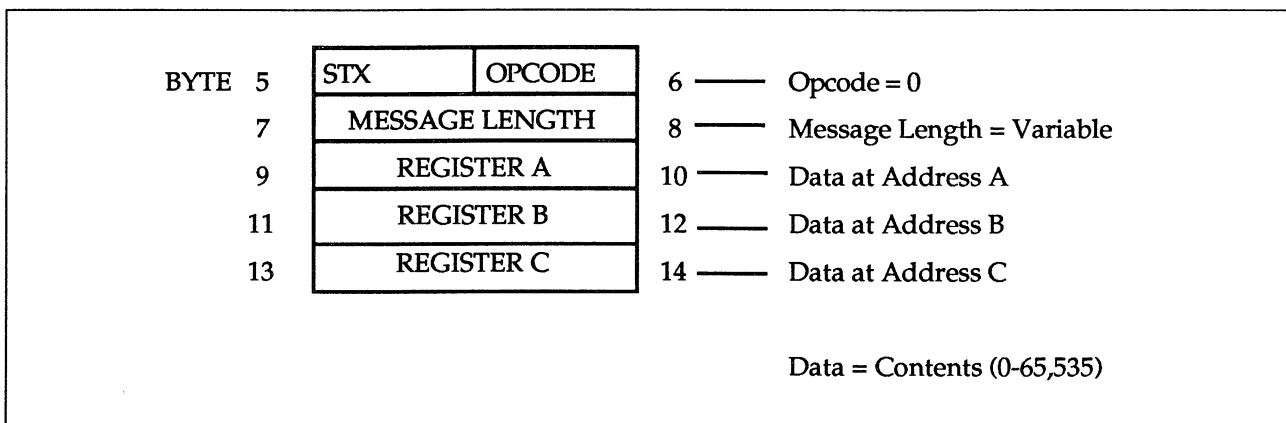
BYTE 5

| STX | OPCODE |
|---|---|
| MESSAGE LENGTH | |
| REGISTER A | |
| REGISTER B | |
| REGISTER C | |

7
9
11
13

6 —— Opcode = 0
8 —— Message Length = Variable
10 —— Data at Address A
12 —— Data at Address B
14 —— Data at Address C

Data = Contents (0-65,535)